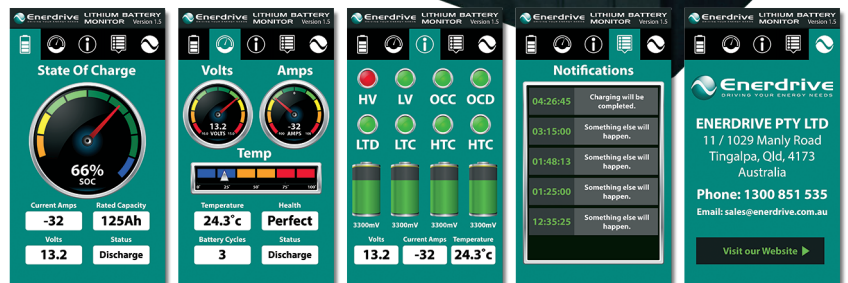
Enerdrive LITHIUM BATTERY MONITOR Version 1.5

State Of Charge

66%
SOC

Current Amps
-32
Rated Capacity
125Ah
Volts
13.2
Status
Discharge

Enerdrive LITHIUM BATTERY MONITOR Version 1.5

Volts
Amps
13.2
VOLTS
-32
AMPS

Temp
0° 25° 50° 75° 100°

Temperature
24.3°c
Health
Perfect
Battery Cycles
3
Status
Discharge

Enerdrive LITHIUM BATTERY MONITOR Version 1.5

HV LV OCC OCD
LTD LTC HTC HTC

3300mV 3300mV 3300mV 3300mV

Volts
13.2
Current Amps
-32
Temperature
24.3°c

Enerdrive LITHIUM BATTERY MONITOR Version 1.5

Notifications

04:26:45 Charging will be completed.
03:15:00 Something else will happen.
01:48:13 Something else will happen.
01:25:00 Something else will happen.
12:35:25 Something else will happen.

Enerdrive LITHIUM BATTERY MONITOR Version 1.5

Enerdrive
DRIVING YOUR ENERGY NEEDS

ENERDRIVE PTY LTD
11 / 1029 Manly Road
Tingalpa, Qld, 4173
Australia

Phone: 1300 851 535

Email: sales@enerdrive.com.au

Visit our Website